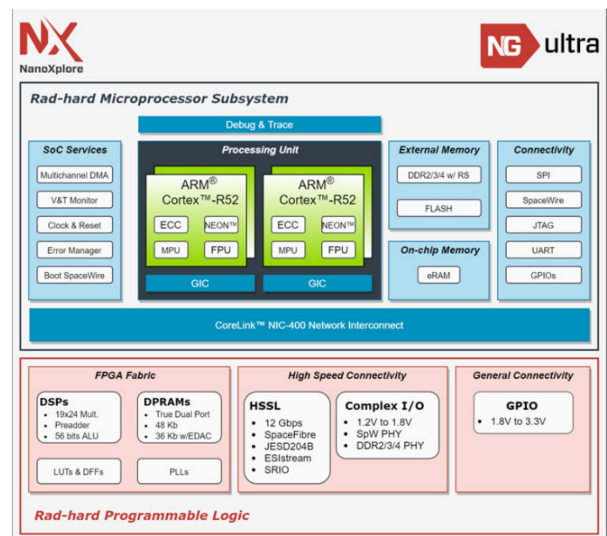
NX
NanoXplore

NG ultra

Rad-hard Microprocessor Subsystem

Debug & Trace

SoC Services
Multichannel DMA
V&T Monitor
Clock & Reset
Error Manager
Boot SpaceWire

Processing Unit

ARM®
Cortex™-R52
ECC
NEON™
MPU
FPU
GIC

ARM®
Cortex™-R52
ECC
NEON™
MPU
FPU
GIC

External Memory
DDR2/3/4 w/ RS
FLASH

On-chip Memory
eRAM

Connectivity
SPI
SpaceWire
JTAG
UART
GPIOs

CoreLink™ NIC-400 Network Interconnect

FPGA Fabric

DSPs
• 19x24 Mult.
• Preadder
• 56 bits ALU

DPRAMs
• True Dual Port
• 48 Kb
• 36 Kb w/EDAC

LUTs & DFFs

PLLs

High Speed Connectivity

HSSL
• 12 Gbps
• SpaceFibre
• JESD204B
• ESIstream
• SRIO

Complex I/O
• 1.2V to 1.8V
• SpW PHY
• DDR2/3/4 PHY

General Connectivity

GPIO
• 1.8V to 3.3V

Rad-hard Programmable Logic